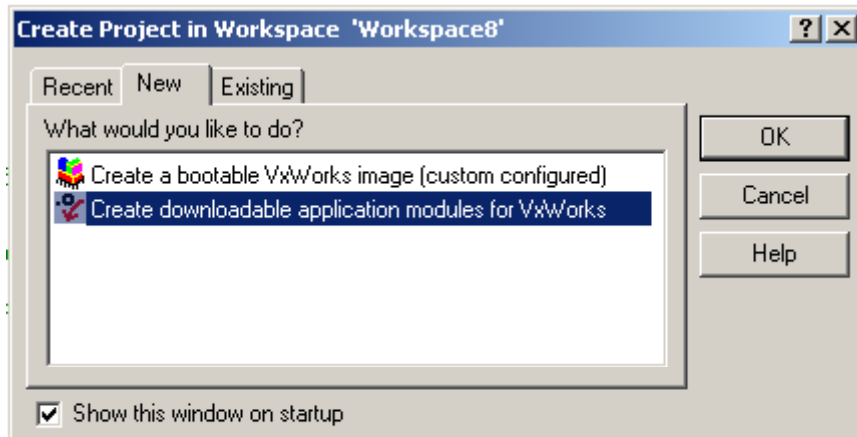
Create Project in Workspace 'Workspace8'

?

Recent

New

Existing

What would you like to do?

Create a bootable VxWorks image (custom configured)

Create downloadable application modules for VxWorks

OK

Cancel

Help

Show this window on startup